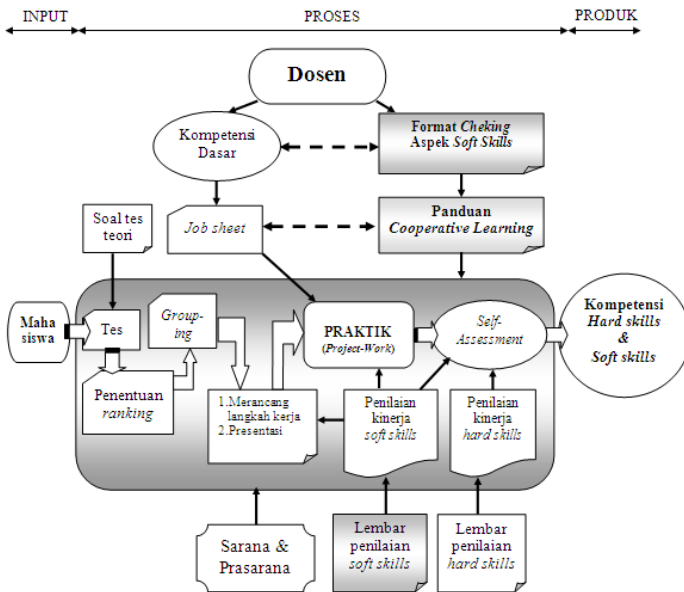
INPUT

PROSES

PRODUK

Dosen

Kompetensi Dasar

Format Cheking Aspek Soft Skills

Soal tes teori

Job sheet

Panduan Cooperative Learning

Maha siswa

Tes

Group-ing

PRAKTIK (Project-Work)

Self-Assessment

Kompetensi Hard skills & Soft skills

Penentuan ranking

1.Merancang langkah kerja
2.Presentasi

Penilaian kinerja soft skills

Penilaian kinerja hard skills

Sarana & Prasarana

Lembar penilaian soft skills

Lembar penilaian hard skills